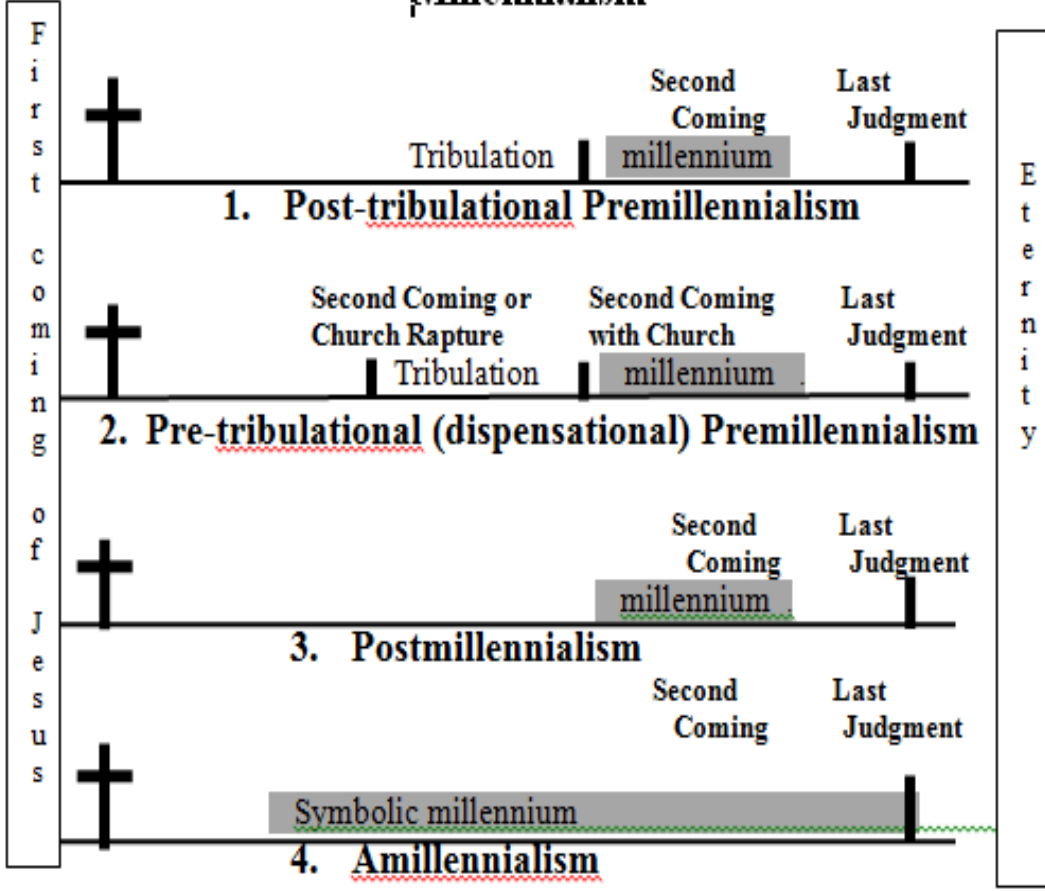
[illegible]

First coming of Jesus

Second Coming

Last Judgment

Tribulation

millennium

1. Post-tribulational Premillennialism

Second Coming or Church Rapture

Second Coming with Church

Last Judgment

Tribulation

millennium

2. Pre-tribulational (dispensational) Premillennialism

Second Coming

Last Judgment

millennium

3. Postmillennialism

Second Coming

Last Judgment

Symbolic millennium

4. Amillennialism

Eternity